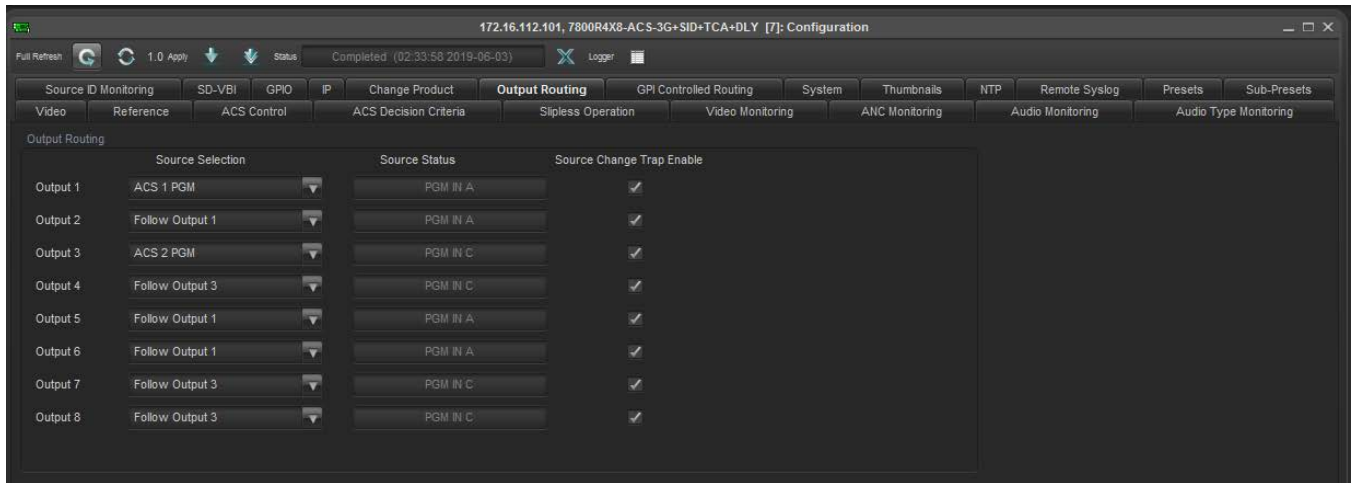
172.16.112.101, 7800R4X8-ACS-3G+SID+TCA+DLY [7]: Configuration

Full Refresh 1.0 Apply Status Completed (02:33:58 2019-06-03) Logger

Source ID Monitoring | SD-VBI | GPIO | IP | Change Product | Output Routing | GPI Controlled Routing | System | Thumbnails | NTP | Remote Syslog | Presets | Sub-Presets

Video | Reference | ACS Control | ACS Decision Criteria | Slipless Operation | Video Monitoring | ANC Monitoring | Audio Monitoring | Audio Type Monitoring

Output Routing

| | Source Selection | Source Status | Source Change Trap Enable |
|---|---|---|---|
| Output 1 | ACS 1 PGM | PGM IN A | ✓ |
| Output 2 | Follow Output 1 | PGM IN A | ✓ |
| Output 3 | ACS 2 PGM | PGM IN C | ✓ |
| Output 4 | Follow Output 3 | PGM IN C | ✓ |
| Output 5 | Follow Output 1 | PGM IN A | ✓ |
| Output 6 | Follow Output 1 | PGM IN A | ✓ |
| Output 7 | Follow Output 3 | PGM IN C | ✓ |
| Output 8 | Follow Output 3 | PGM IN C | ✓ |